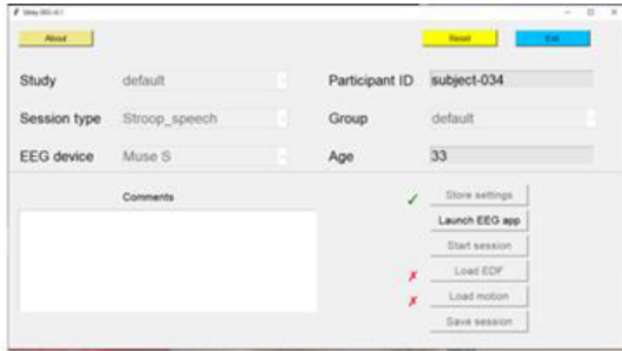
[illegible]

About

Reset

Exit

Study default

Participant ID subject-034

Session type Stroop_speech

Group default

EEG device Muse S

Age 33

Comments

✓ Store settings

Launch EEG app

Start session

✗ Load EDF

✗ Load motion

Save session